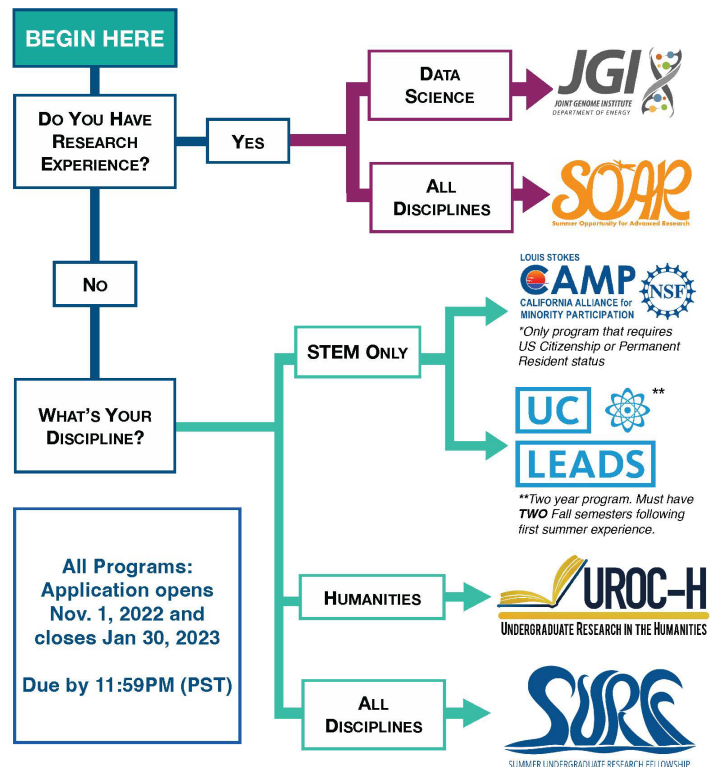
BEGIN HERE

Do You Have Research Experience?

Yes

Data Science

JGI
JOINT GENOME INSTITUTE
DEPARTMENT OF ENERGY

All Disciplines

SOAR
Summer Opportunity for Advanced Research

No

LOUIS STOKES
CAMP
CALIFORNIA ALLIANCE for MINORITY PARTICIPATION
NSF

*Only program that requires US Citizenship or Permanent Resident status

What's Your Discipline?

STEM Only

UC LEADS **

**Two year program. Must have **TWO** Fall semesters following first summer experience.

All Programs: Application opens Nov. 1, 2022 and closes Jan 30, 2023

Due by 11:59PM (PST)

Humanities

UROC-H
UNDERGRADUATE RESEARCH IN THE HUMANITIES

All Disciplines

SURF
SUMMER UNDERGRADUATE RESEARCH FELLOWSHIP